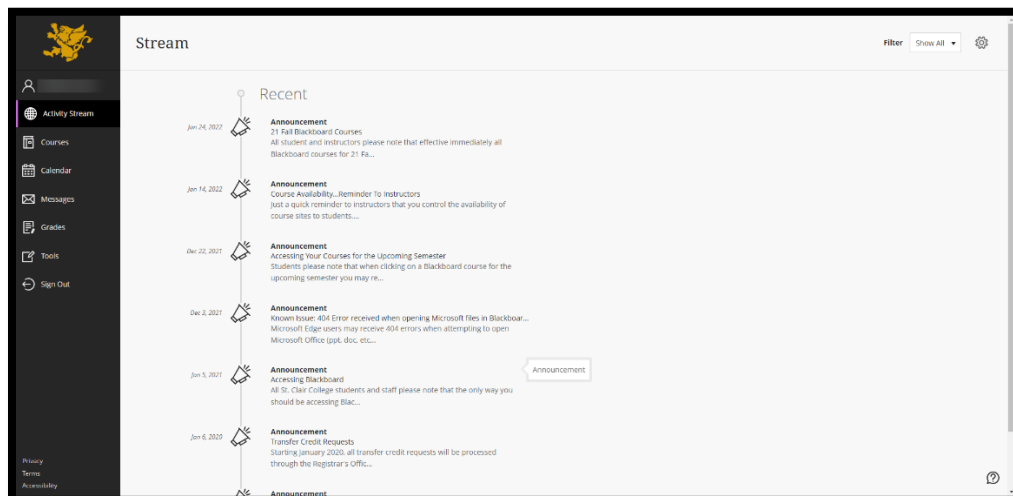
Stream

Filter Show All

Activity Stream
Courses
Calendar
Messages
Grades
Tools
Sign Out

Recent

Jun 24, 2022
Announcement
21 Fall Blackboard Courses
All student and instructors please note that effective immediately all Blackboard courses for 21 Fa...

Jun 14, 2022
Announcement
Course Availability...Reminder To Instructors
Just a quick reminder to instructors that you control the availability of course sites to students....

Dec 22, 2021
Announcement
Accessing Your Courses for the Upcoming Semester
Students please note that when clicking on a Blackboard course for the upcoming semester you may re...

Dec 3, 2021
Announcement
Known Issue: 404 Error received when opening Microsoft files in Blackboar...
Microsoft Edge users may receive 404 errors when attempting to open Microsoft Office (ppt, doc, etc....

Jun 5, 2021
Announcement
Accessing Blackboard
All St. Clair College students and staff please note that the only way you should be accessing Blac...

Announcement

Jan 6, 2020
Announcement
Transfer Credit Requests
Starting January 2020, all transfer credit requests will be processed through the Registrar's Offic...

Announcement

Privacy
Terms
Accessibility